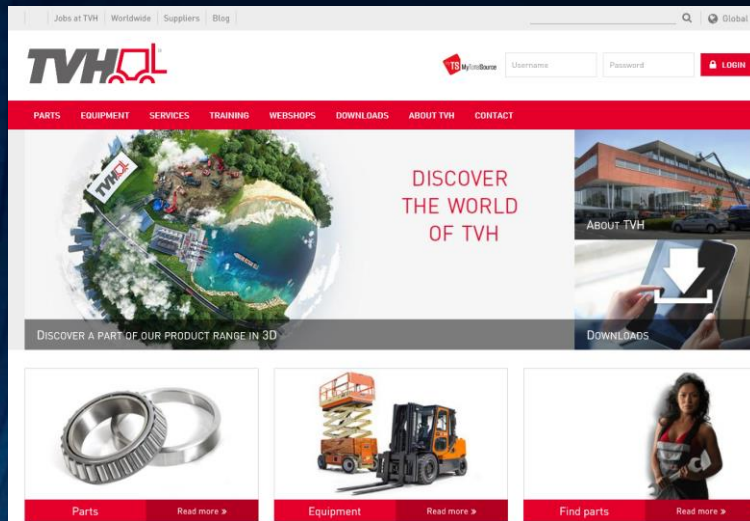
Jobs at TVH | Worldwide | Suppliers | Blog

Global

TVH

TS MyTotalSource

Username

Password

LOGIN

PARTS EQUIPMENT SERVICES TRAINING WEBSHOPS DOWNLOADS ABOUT TVH CONTACT

TVH

DISCOVER THE WORLD OF TVH

DISCOVER A PART OF OUR PRODUCT RANGE IN 3D

ABOUT TVH

DOWNLOADS

Parts Read more »

Equipment Read more »

Find parts Read more »